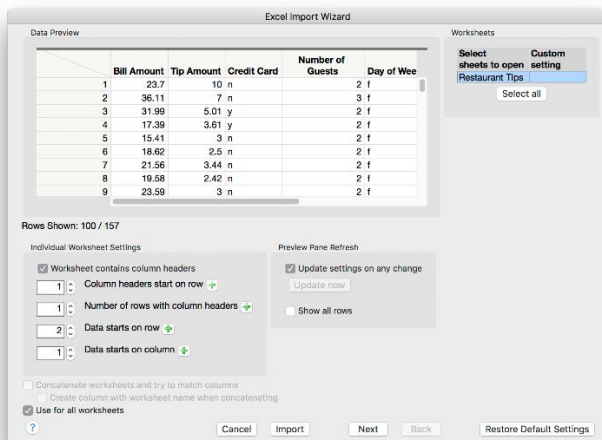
Excel Import Wizard

Data Preview

| | Bill Amount | Tip Amount | Credit Card | Number of Guests | Day of Wee |
|---|---|---|---|---|---|
| 1 | 23.7 | 10 | n | 2 | f |
| 2 | 36.11 | 7 | n | 3 | f |
| 3 | 31.99 | 5.01 | y | 2 | f |
| 4 | 17.39 | 3.61 | y | 2 | f |
| 5 | 15.41 | 3 | n | 2 | f |
| 6 | 18.62 | 2.5 | n | 2 | f |
| 7 | 21.56 | 3.44 | n | 2 | f |
| 8 | 19.58 | 2.42 | n | 2 | f |
| 9 | 23.59 | 3 | n | 2 | f |

Worksheets

| Select sheets to open | Custom setting |
|---|---|
| Restaurant Tips | |

Select all

Rows Shown: 100 / 157

Individual Worksheet Settings

Worksheet contains column headers

1 Column headers start on row

1 Number of rows with column headers

2 Data starts on row

1 Data starts on column

Preview Pane Refresh

Update settings on any change

Update now

Show all rows

Concatenate worksheets and try to match columns

Create column with worksheet name when concatenating

Use for all worksheets

?

Cancel Import Next Back Restore Default Settings